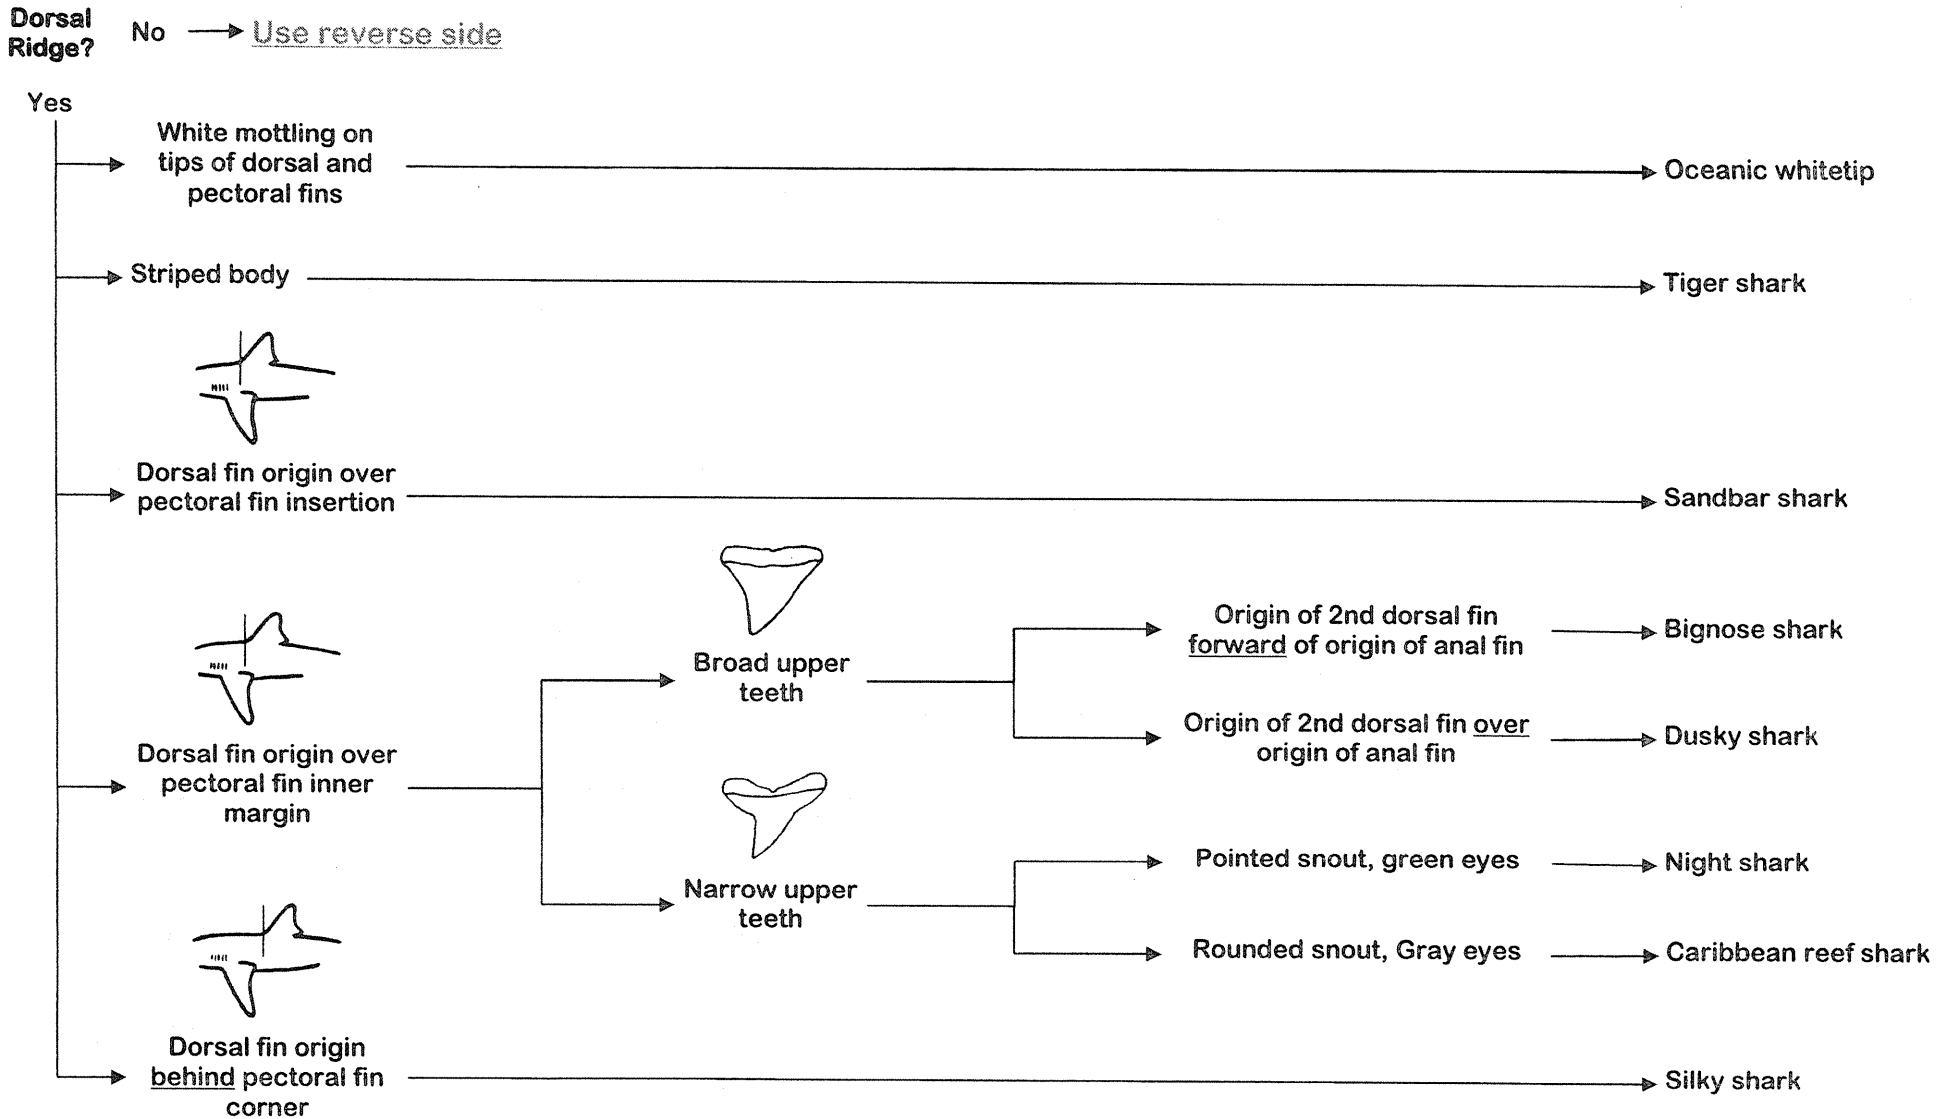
Dorsal Ridge? No Use reverse side

Yes

White mottling on tips of dorsal and pectoral fins Oceanic whitetip

Striped body Tiger shark

Dorsal fin origin over pectoral fin insertion Sandbar shark

Dorsal fin origin over pectoral fin inner margin

Broad upper teeth

Origin of 2nd dorsal fin forward of origin of anal fin Bignose shark

Origin of 2nd dorsal fin over origin of anal fin Dusky shark

Narrow upper teeth

Pointed snout, green eyes Night shark

Rounded snout, Gray eyes Caribbean reef shark

Dorsal fin origin behind pectoral fin corner Silky shark